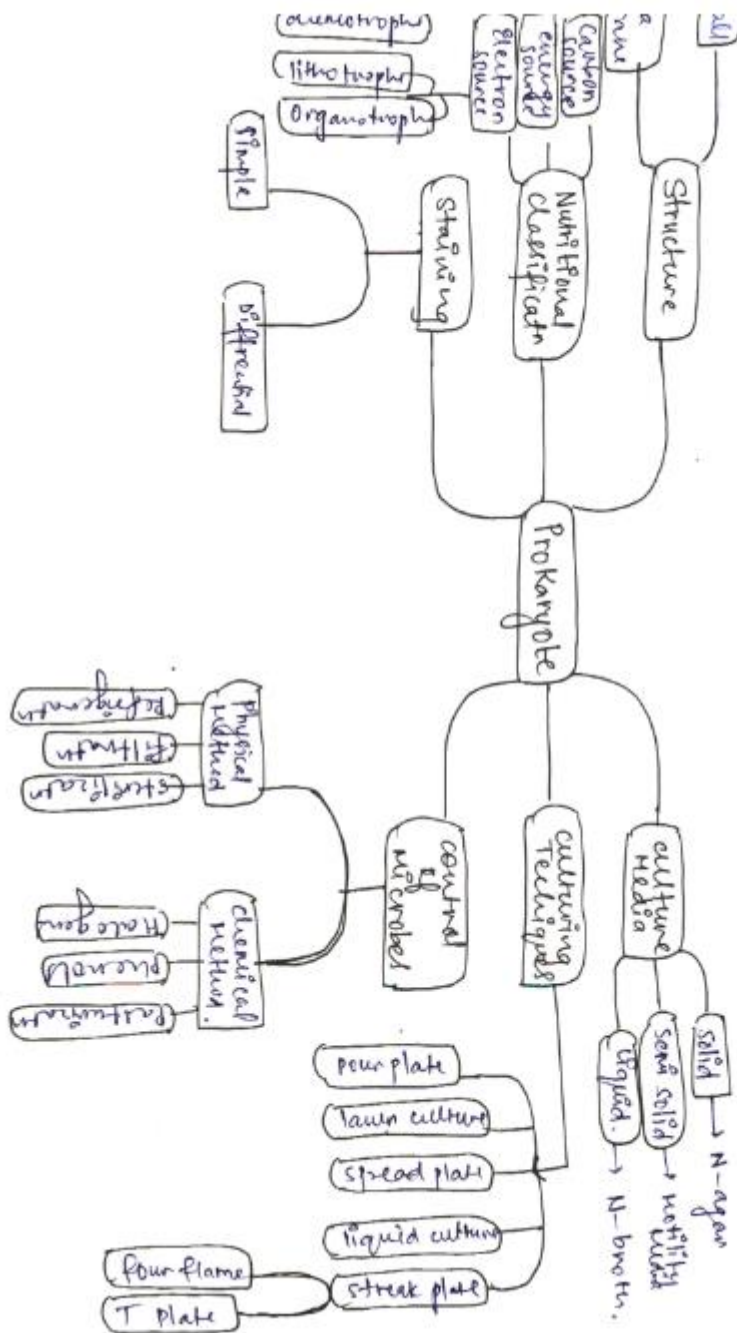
Prokaryote

Structure

Nutritional classificatn

Carbon source

energy source

Electron source

chemotroph

lithotroph

Organotroph

Staining

Simple

Differential

Culture Media

Solid → N-agar

Semi solid → Motility media

Liquid → N-broth.

Culturing Techniques

pour plate

lawn culture

spread plate

liquid culture

streak plate

four flame

T plate

control of microbes

Physical method

Refrigeration

Filtration

Sterilization

chemical method.

Halogen

phenol

Pasteurization

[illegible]

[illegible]